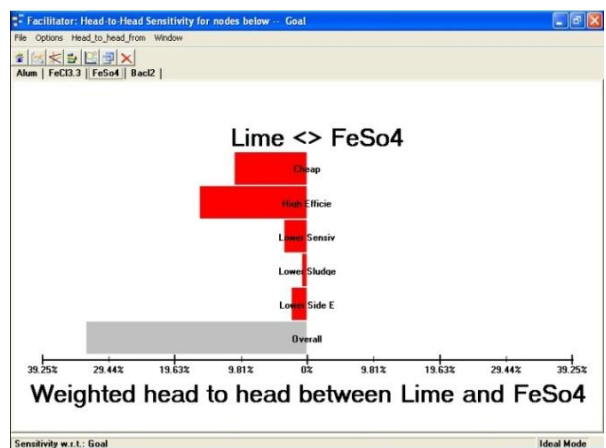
Facilitator: Head-to-Head Sensitivity for nodes below -- Goal

File Options Head_to_head_from Window

Alum | FeCl3.3 | FeSo4 | Bacl2 |

Lime <> FeSo4

Cheap

High Efficie

Lower Sensiv

Lower Sludge

Lower Side E

Overall

39.25% 29.44% 19.63% 9.81% 0% 9.81% 19.63% 29.44% 39.25%

Weighted head to head between Lime and FeSo4

Sensitivity w.r.t.: Goal

Ideal Mode